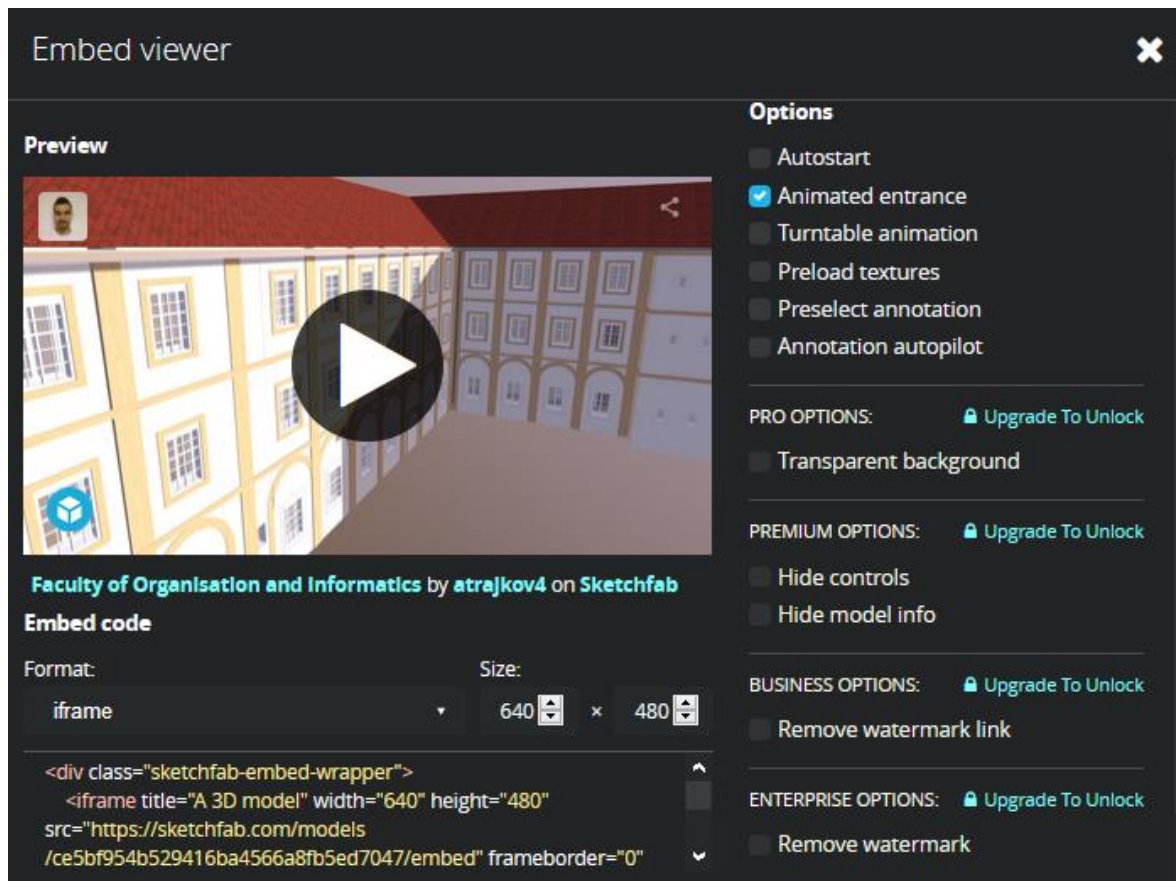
Embed viewer

Preview

Faculty of Organisation and Informatics by atrajkov4 on Sketchfab

Embed code

Format:
iframe

Size:
640 × 480

<div class="sketchfab-embed-wrapper">
<iframe title="A 3D model" width="640" height="480" src="https://sketchfab.com/models/ce5bf954b529416ba4566a8fb5ed7047/embed" frameborder="0"

Options
Autostart
Animated entrance
Turntable animation
Preload textures
Preselect annotation
Annotation autopilot

PRO OPTIONS: Upgrade To Unlock
Transparent background

PREMIUM OPTIONS: Upgrade To Unlock
Hide controls
Hide model info

BUSINESS OPTIONS: Upgrade To Unlock
Remove watermark link

ENTERPRISE OPTIONS: Upgrade To Unlock
Remove watermark